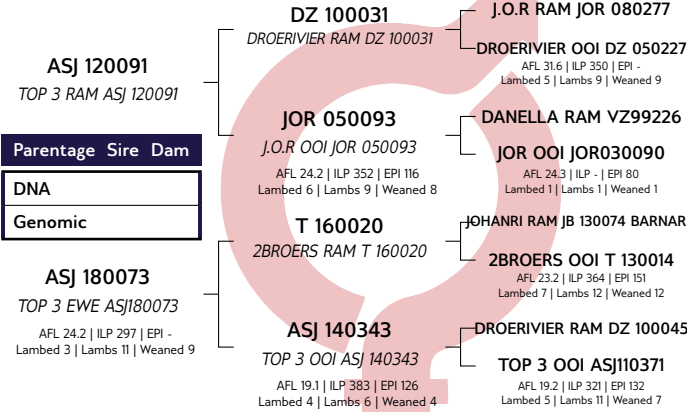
ASJ 120091
TOP 3 RAM ASJ 120091

Parentage Sire Dam

| DNA |
|---|
| Genomic |

ASJ 180073
TOP 3 EWE ASJ180073
AFL 24.2 | ILP 297 | EPI -
Lambed 3 | Lambs 11 | Weaned 9

DZ 100031
DROERIVIER RAM DZ 100031

JOR 050093
J.O.R OOI JOR 050093
AFL 24.2 | ILP 352 | EPI 116
Lambed 6 | Lambs 9 | Weaned 8

T 160020
2BROERS RAM T 160020

ASJ 140343
TOP 3 OOI ASJ 140343
AFL 19.1 | ILP 383 | EPI 126
Lambed 4 | Lambs 6 | Weaned 4

J.O.R RAM JOR 080277

DROERIVIER OOI DZ 050227
AFL 31.6 | ILP 350 | EPI -
Lambed 5 | Lambs 9 | Weaned 9

DANELLA RAM VZ99226

JOR OOI JOR030090
AFL 24.3 | ILP - | EPI 80
Lambed 1 | Lambs 1 | Weaned 1

JOHANRI RAM JB 130074 BARNAR

2BROERS OOI T 130014
AFL 23.2 | ILP 364 | EPI 151
Lambed 7 | Lambs 12 | Weaned 12

DROERIVIER RAM DZ 100045

TOP 3 OOI ASJ110371
AFL 19.2 | ILP 321 | EPI 132
Lambed 5 | Lambs 11 | Weaned 7